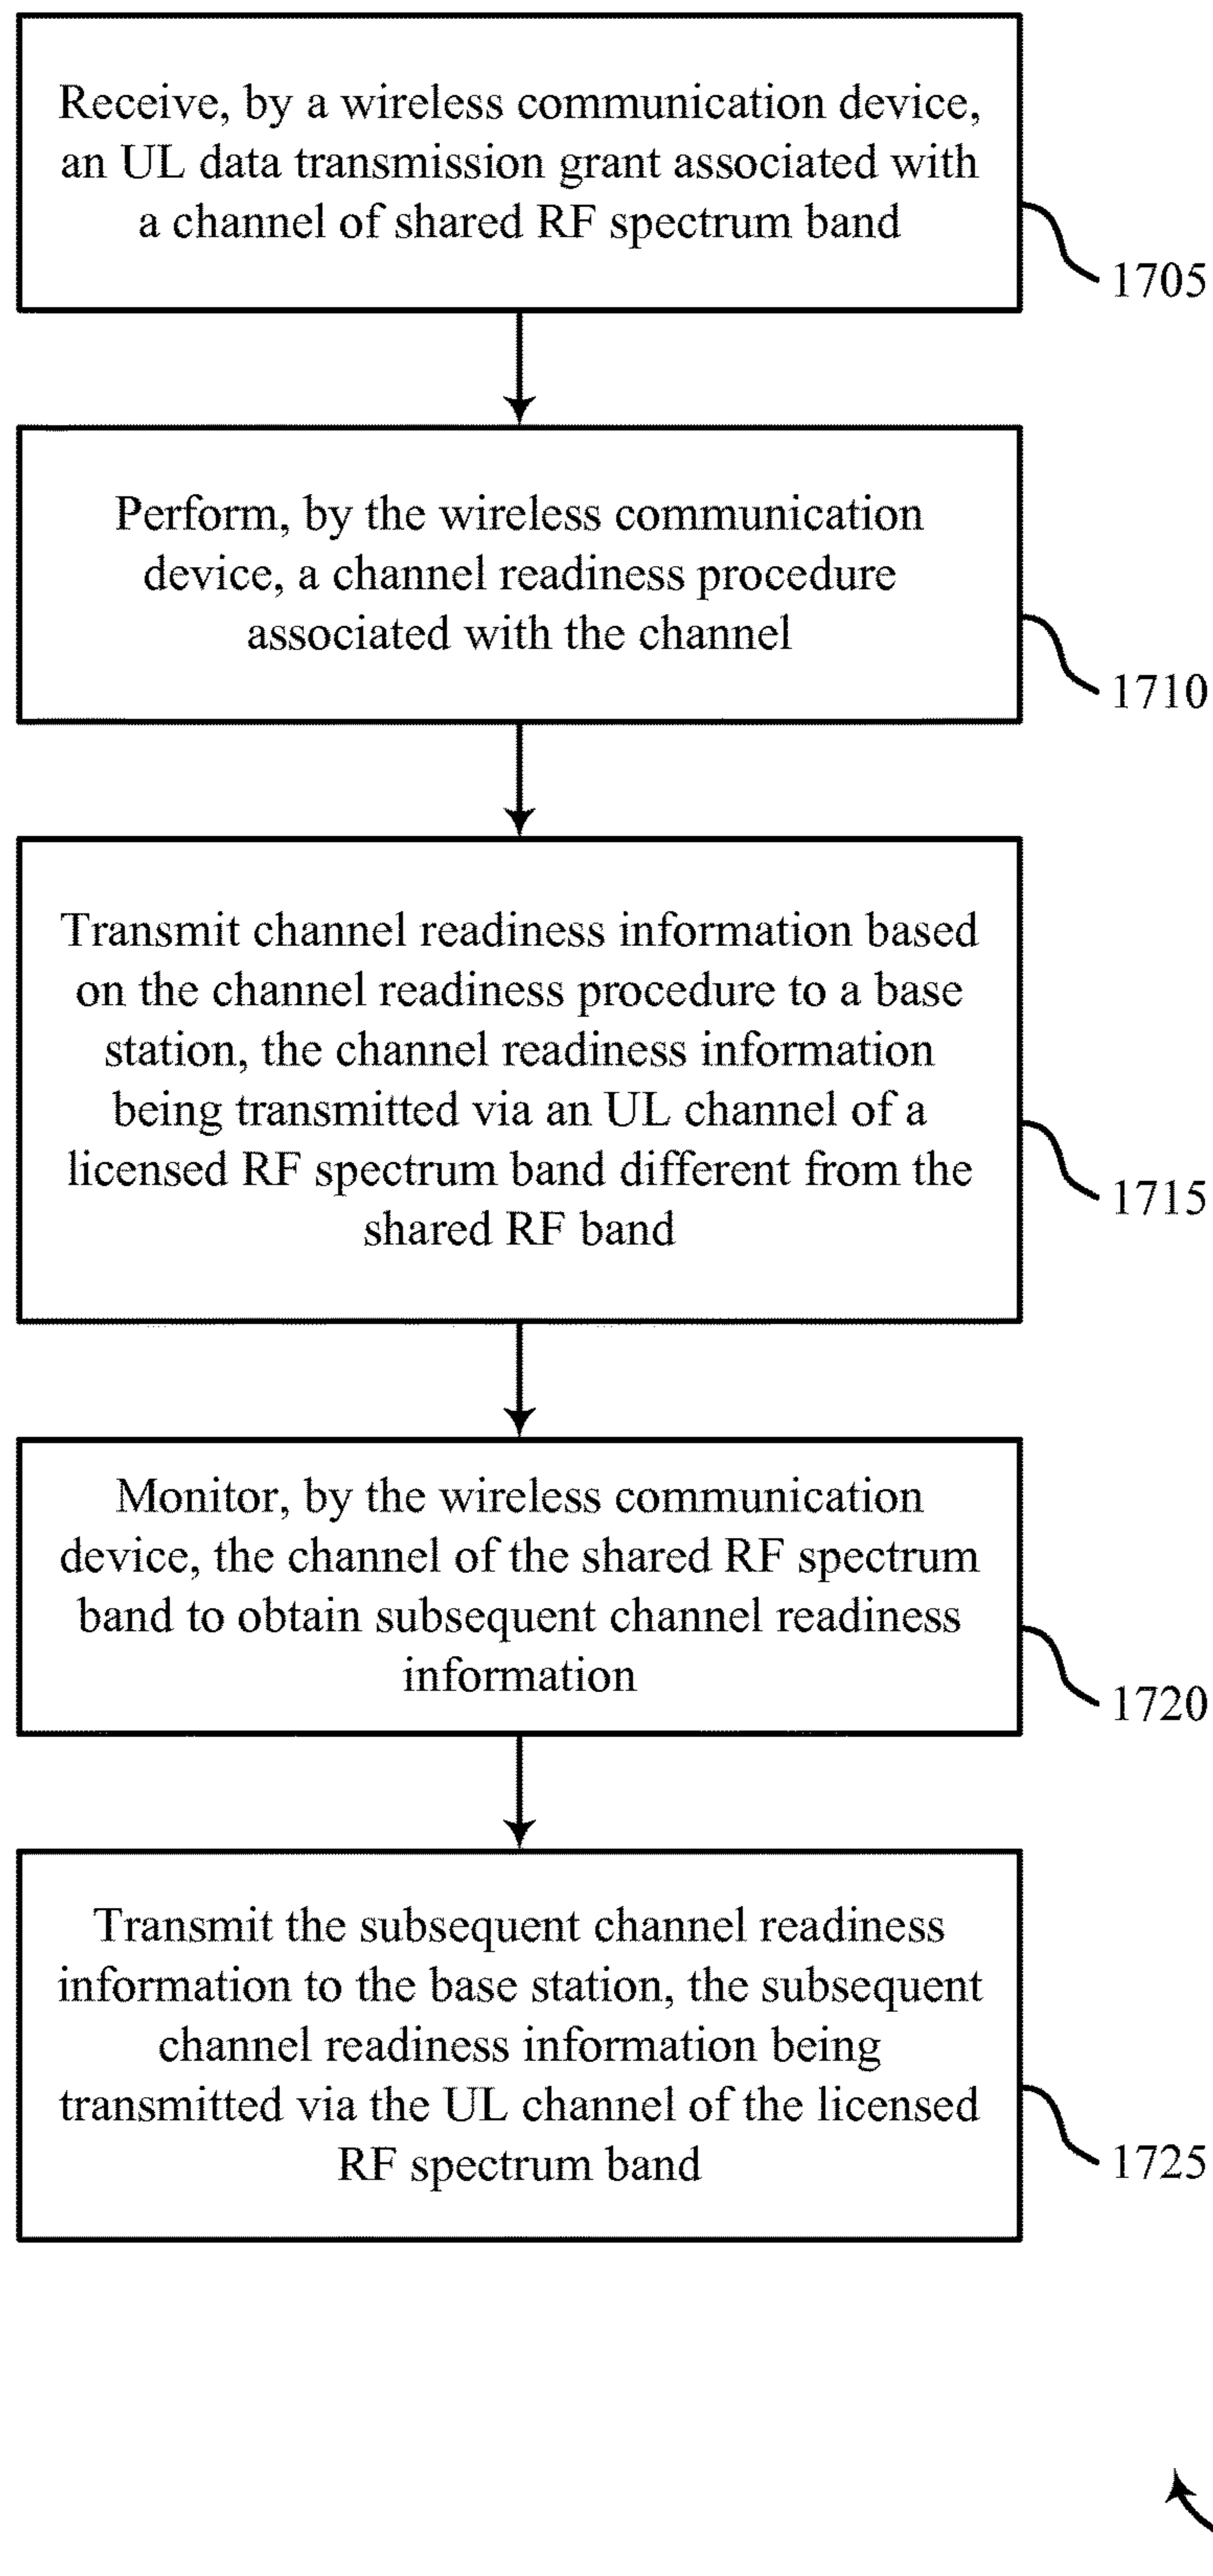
Receive, by a wireless communication device, an UL data transmission grant associated with a channel of shared RF spectrum band

1705

Perform, by the wireless communication device, a channel readiness procedure associated with the channel

1710

Transmit channel readiness information based on the channel readiness procedure to a base station, the channel readiness information being transmitted via an UL channel of a licensed RF spectrum band different from the shared RF band

1715

Monitor, by the wireless communication device, the channel of the shared RF spectrum band to obtain subsequent channel readiness information

1720

Transmit the subsequent channel readiness information to the base station, the subsequent channel readiness information being transmitted via the UL channel of the licensed RF spectrum band

1725